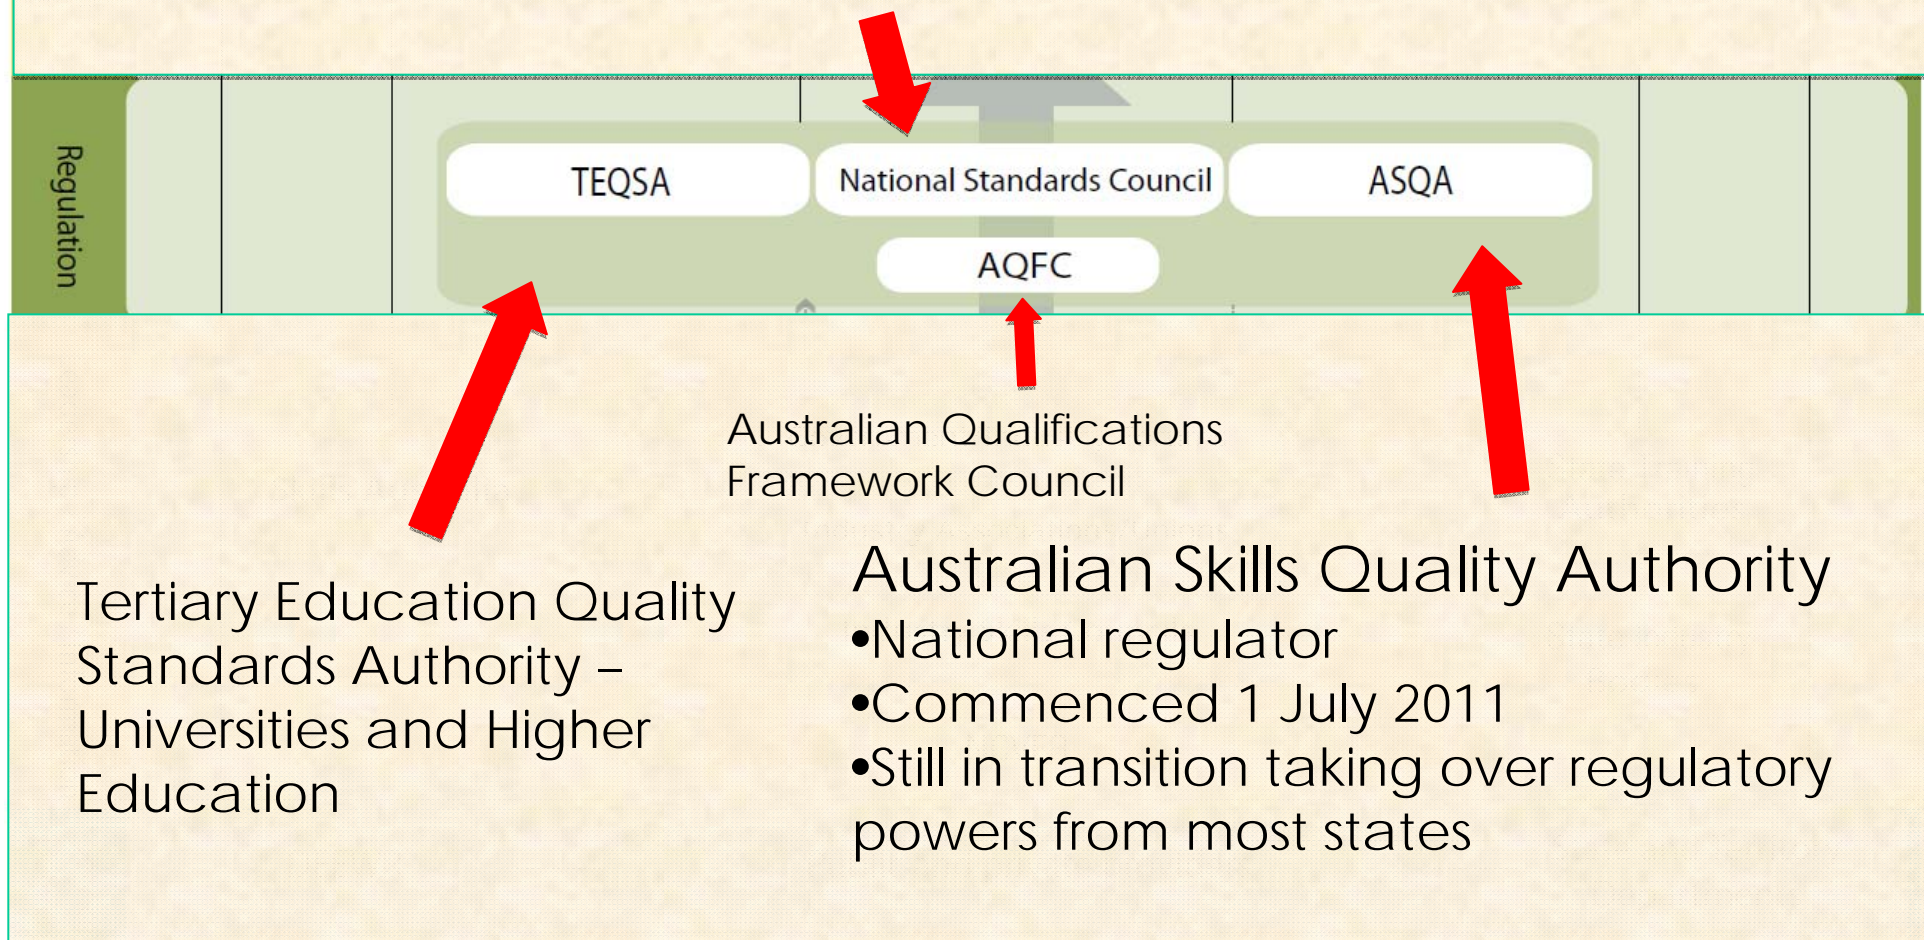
Regulation

TEQSA

National Standards Council

ASQA

AQFC

Australian Qualifications Framework Council

Tertiary Education Quality Standards Authority – Universities and Higher Education

Australian Skills Quality Authority
•National regulator
•Commenced 1 July 2011
•Still in transition taking over regulatory powers from most states